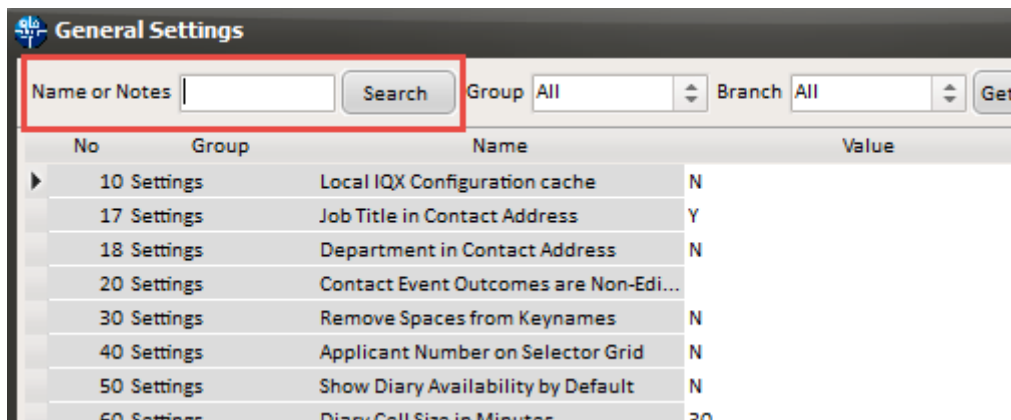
General Settings

Name or Notes Search Group All Branch All Get

| No | Group | Name | Value |
|---|---|---|---|
| 10 | Settings | Local IQX Configuration cache | N |
| 17 | Settings | Job Title in Contact Address | Y |
| 18 | Settings | Department in Contact Address | N |
| 20 | Settings | Contact Event Outcomes are Non-Edi... | |
| 30 | Settings | Remove Spaces from Keynames | N |
| 40 | Settings | Applicant Number on Selector Grid | N |
| 50 | Settings | Show Diary Availability by Default | N |
| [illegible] | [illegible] | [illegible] | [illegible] |